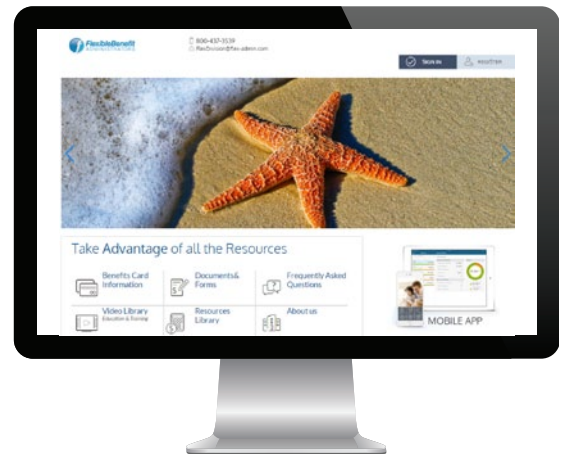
FlexibleBenefit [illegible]

800-437-3539
FlexDivision@flex-admin.com

SIGN IN
REGISTER

Take Advantage of all the Resources

Benefits Card Information

Documents& Forms

Frequently Asked Questions

Video Library
Education & Training

Resources Library

About us

MOBILE APP